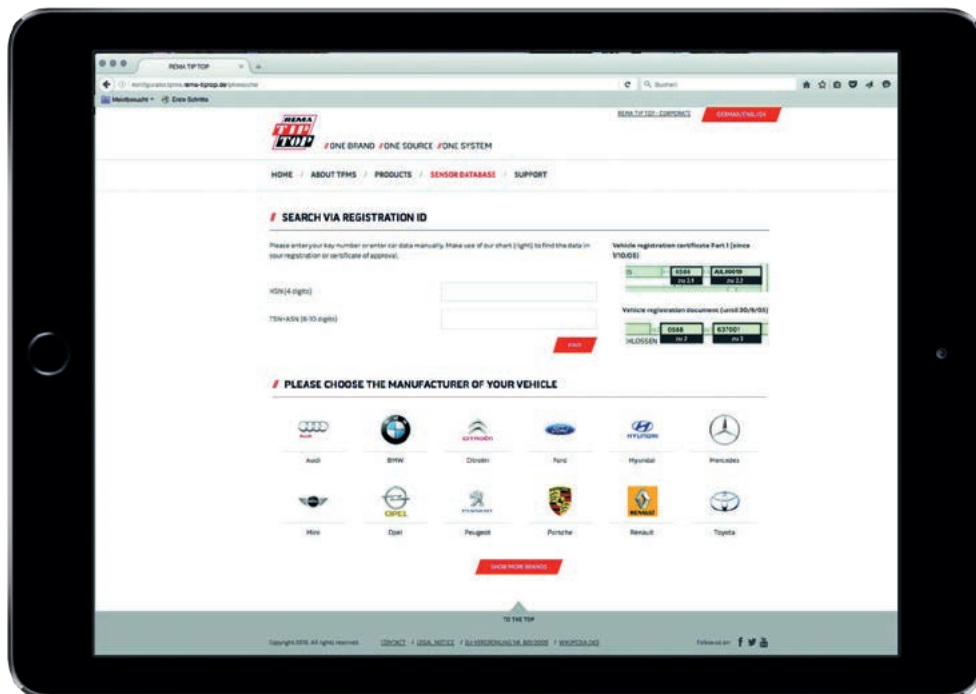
REMA TIP TOP

konfigurator.tpms.rema-tiptop.de/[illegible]

Meistbesucht Erste Schritte

Suchen

REMA TIP TOP - CORPORATE

GERMAN/ENGLISH

REMA TIP TOP

/ONE BRAND /ONE SOURCE /ONE SYSTEM

HOME / ABOUT TPMS / PRODUCTS / SENSOR DATABASE / SUPPORT

/ SEARCH VIA REGISTRATION ID

Please enter your key number or enter car data manually. Make use of our chart (right) to find the data in your registration or certificate of approval.

Vehicle registration certificate Part 1 (since 1/10/05)

0588 zu 2.1 | AJL00010 zu 2.2

HSN (4 digits)

TSN+ASN (8-10 digits)

Vehicle registration document (until 30/9/05)

0588 zu 2 | 637001 zu 3

HLOSSEN

FIND

/ PLEASE CHOOSE THE MANUFACTURER OF YOUR VEHICLE

Audi

BMW

Citroën

Ford

Hyundai

Mercedes

Mini

Opel

Peugeot

Porsche

Renault

Toyota

SHOW MORE BRANDS

TO THE TOP

Copyright 2016. All rights reserved.

CONTACT / LEGAL NOTICE / EU-VERORDNUNG NR. 661/2009 / WIKIPEDIA (DE)

Follow us on: